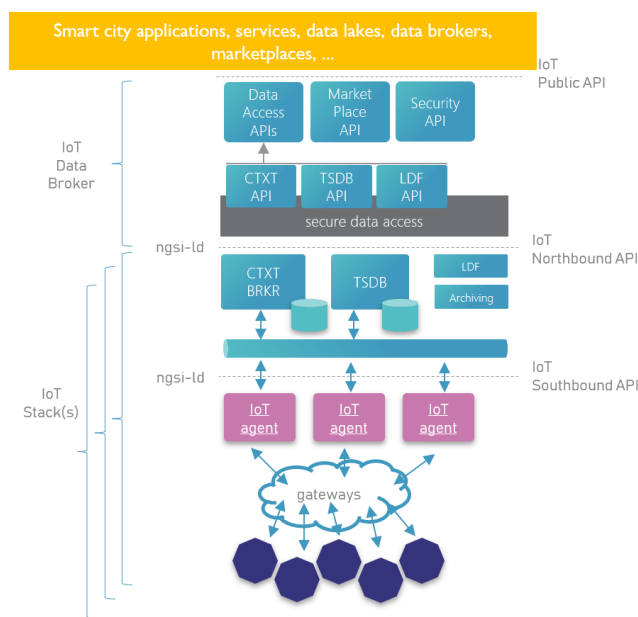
Smart city applications, services, data lakes, data brokers, marketplaces, ...

IoT Public API

IoT Data Broker

Data Access APIs

Market Place API

Security API

CTXT API

TSDB API

LDF API

secure data access

ngsi-ld

IoT Northbound API

CTXT BRKR

TSDB

LDF

Archiving

ngsi-ld

IoT Southbound API

IoT Stack(s)

IoT agent

IoT agent

IoT agent

gateways